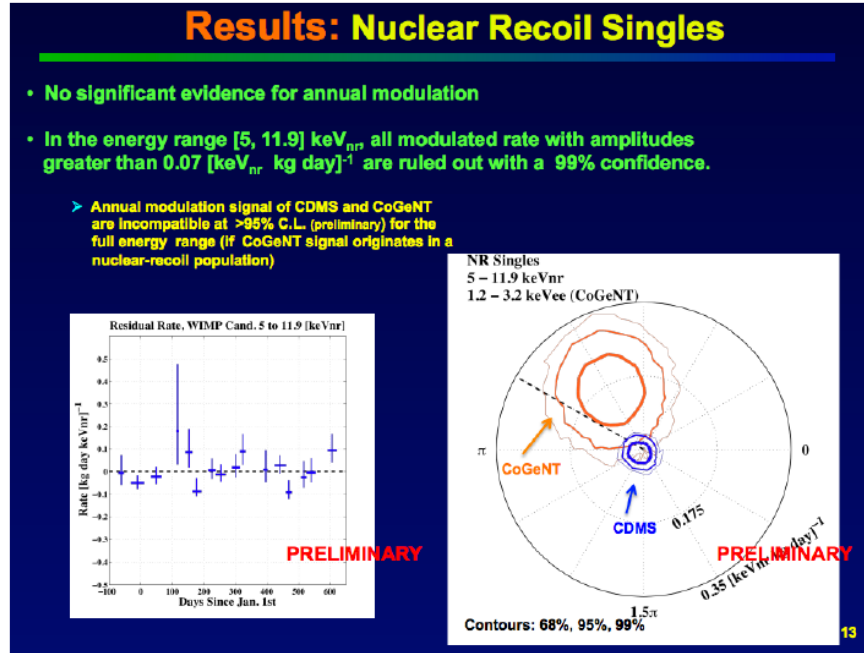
Results: Nuclear Recoil Singles

• No significant evidence for annual modulation

• In the energy range [5, 11.9] keV$_{nr}$, all modulated rate with amplitudes greater than 0.07 [keV$_{nr}$ kg day]$^{-1}$ are ruled out with a 99% confidence.

➤ Annual modulation signal of CDMS and CoGeNT are incompatible at >95% C.L. (preliminary) for the full energy range (if CoGeNT signal originates in a nuclear-recoil population)

Residual Rate, WIMP Cand. 5 to 11.9 [keVnr]

Rate [kg day keVnr]$^{-1}$

0.5
0.4
0.3
0.2
0.1
0
-0.1
-0.2
-0.3
-0.4
-0.5

-100 0 100 200 300 400 500 600

Days Since Jan. 1st

PRELIMINARY

NR Singles
5 – 11.9 keVnr
1.2 – 3.2 keVee (CoGeNT)

$\pi$

0

CoGeNT

CDMS

0.175

0.35 [keVnr kg day]$^{-1}$

$1.5\pi$

PRELIMINARY

Contours: 68%, 95%, 99%

13